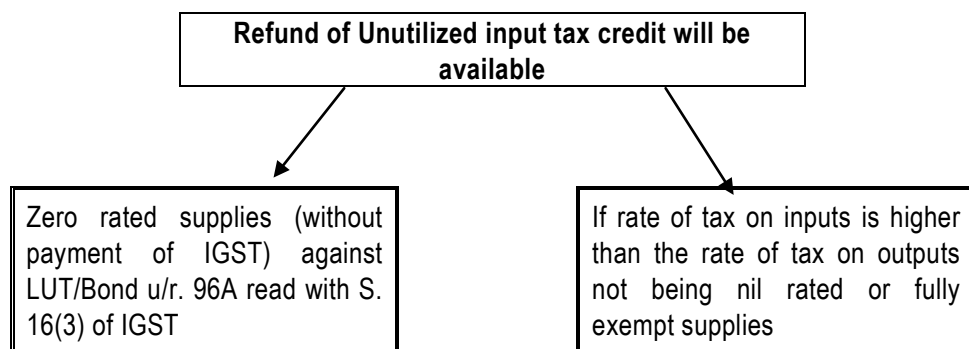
Refund of Unutilized input tax credit will be available

Zero rated supplies (without payment of IGST) against LUT/Bond u/r. 96A read with S. 16(3) of IGST

If rate of tax on inputs is higher than the rate of tax on outputs not being nil rated or fully exempt supplies